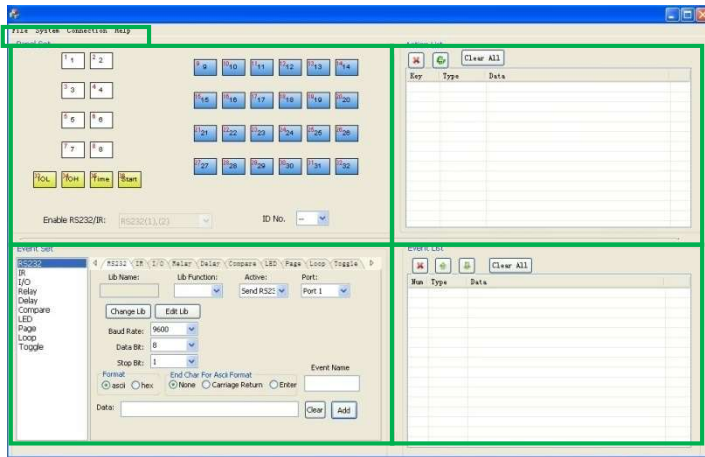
File System Connection Help

Panel Set

1 1   2 2
3 3   4 4
5 5   6 6
7 7   8 8
IOL  IOH  Time  Start

9 9  10 10  11 11  12 12  13 13  14 14
15 15  16 16  17 17  18 18  19 19  20 20
21 21  22 22  23 23  24 24  25 25  26 26
27 27  28 28  29 29  30 30  31 31  32 32

Enable RS232/IR: RS232(1),(2)
ID No. --

Action List
Clear All
| Key | Type | Data |
|---|---|---|

Event Set
RS232
IR
I/O
Relay
Delay
Compare
LED
Page
Loop
Toggle

RS232 | IR | I/O | Relay | Delay | Compare | LED | Page | Loop | Toggle

Lib Name:  Lib Function:  Active:  Port:
Send RS23  Port 1
Change Lib  Edit Lib
Baud Rate: 9600
Data Bit: 8
Stop Bit: 1
Format
ascii  hex
End Char For Ascii Format
None  Carriage Return  Enter
Event Name
Data:
Clear  Add

Event List
Clear All
| Num | Type | Data |
|---|---|---|